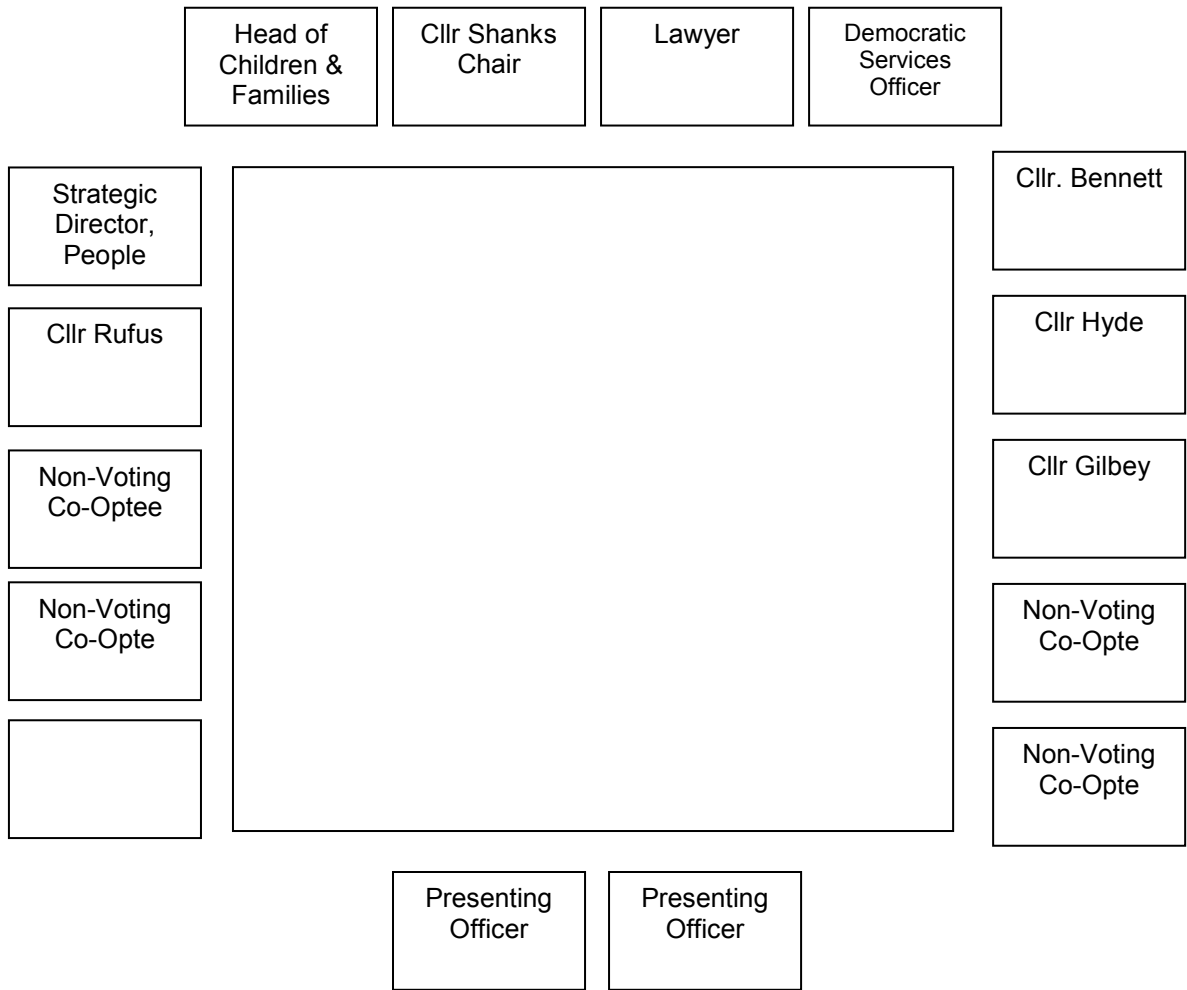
Head of Children & Families

Cllr Shanks Chair

Lawyer

Democratic Services Officer

Strategic Director, People

Cllr Rufus

Non-Voting Co-Optee

Non-Voting Co-Opte

Cllr. Bennett

Cllr Hyde

Cllr Gilbey

Non-Voting Co-Opte

Non-Voting Co-Opte

Presenting Officer

Presenting Officer